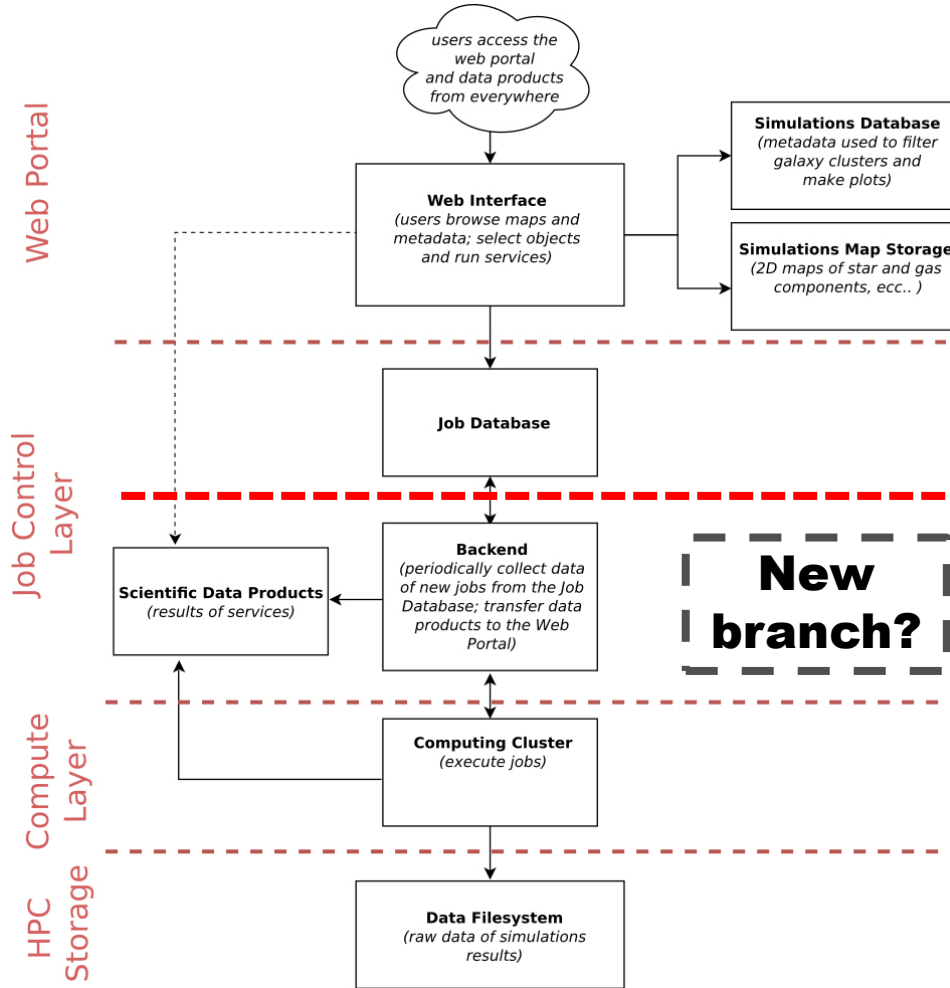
Web Portal

users access the web portal and data products from everywhere

Web Interface
(users browse maps and metadata; select objects and run services)

Simulations Database
(metadata used to filter galaxy clusters and make plots)

Simulations Map Storage
(2D maps of star and gas components, ecc.. )

Job Control Layer

Job Database

Scientific Data Products
(results of services)

Backend
(periodically collect data of new jobs from the Job Database; transfer data products to the Web Portal)

New branch?

Compute Layer

Computing Cluster
(execute jobs)

HPC Storage

Data Filesystem
(raw data of simulations results)